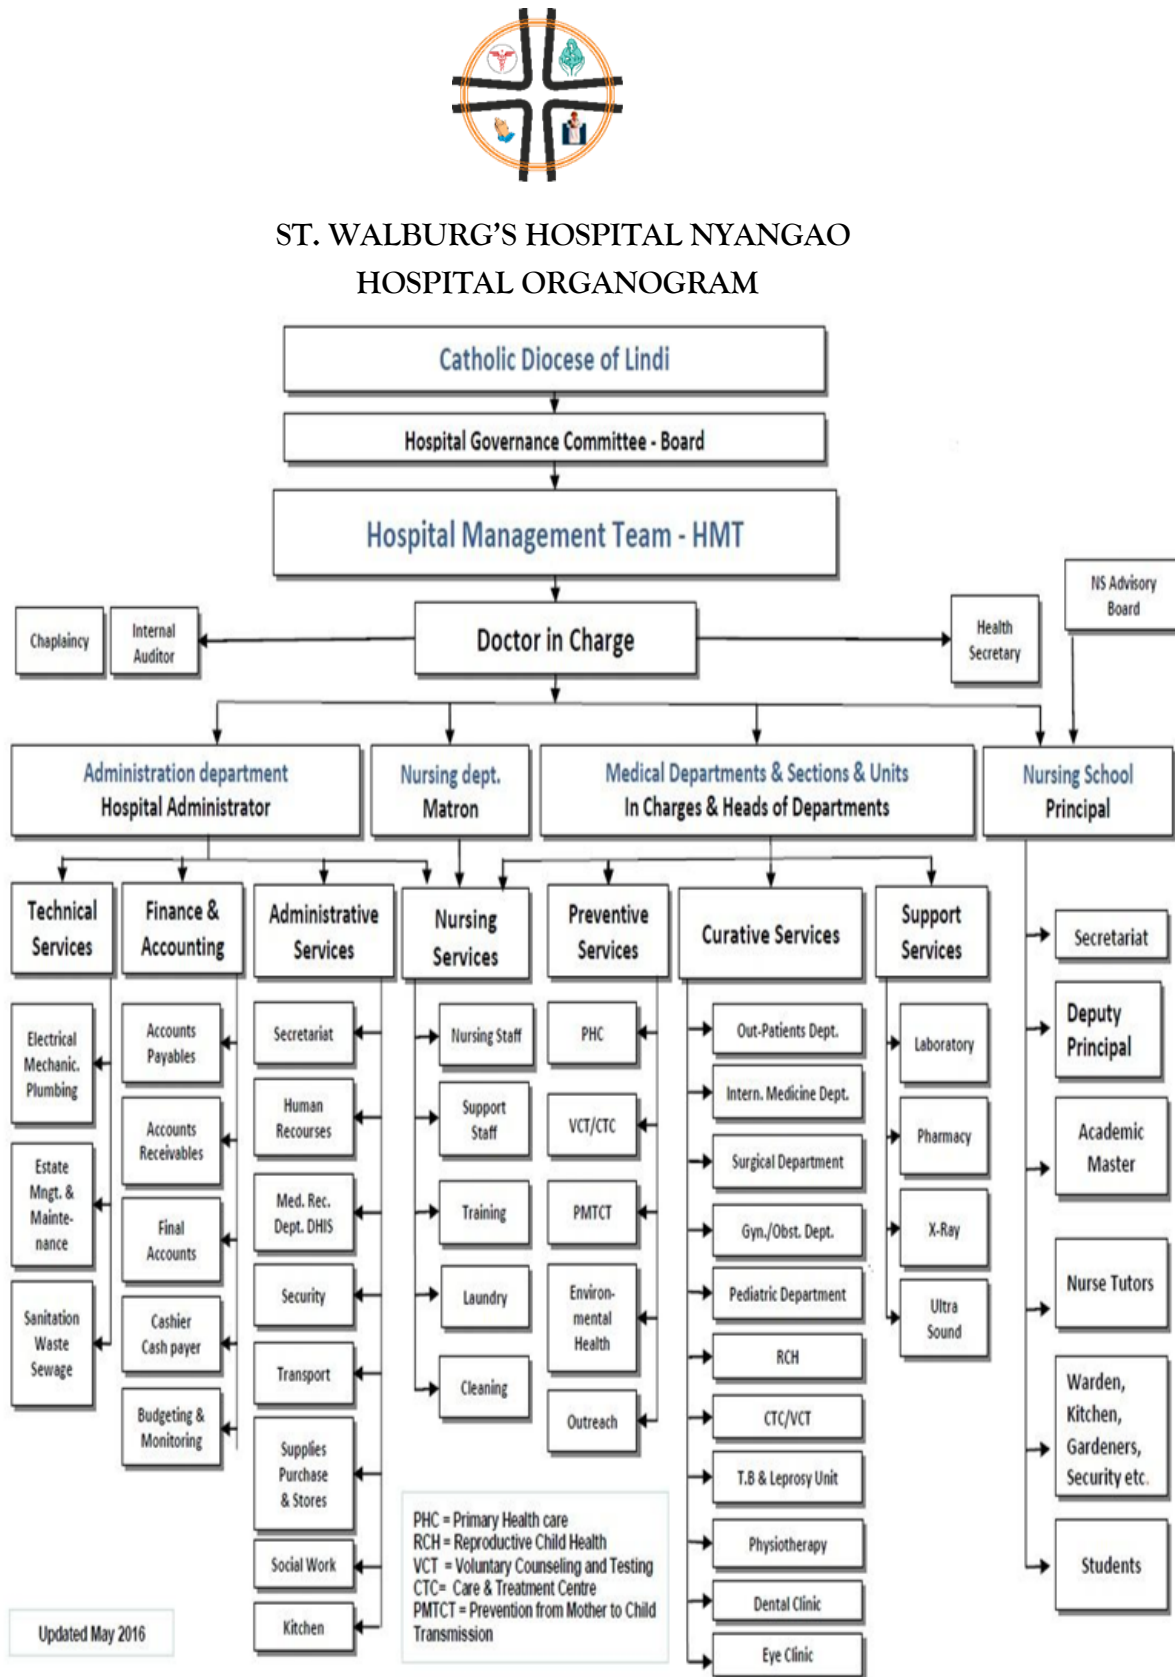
ST. WALBURG'S HOSPITAL NYANGAO
HOSPITAL ORGANOGRAM

Catholic Diocese of Lindi

Hospital Governance Committee - Board

Hospital Management Team - HMT

NS Advisory Board

Chaplaincy

Internal Auditor

Doctor in Charge

Health Secretary

Administration department
Hospital Administrator

Nursing dept.
Matron

Medical Departments & Sections & Units
In Charges & Heads of Departments

Nursing School
Principal

Technical Services

Finance & Accounting

Administrative Services

Nursing Services

Preventive Services

Curative Services

Support Services

Secretariat

Electrical Mechanic. Plumbing

Estate Mngt. & Maintenance

Sanitation Waste Sewage

Accounts Payables

Accounts Receivables

Final Accounts

Cashier Cash payer

Budgeting & Monitoring

Secretariat

Human Recourses

Med. Rec. Dept. DHIS

Security

Transport

Supplies Purchase & Stores

Social Work

Kitchen

Nursing Staff

Support Staff

Training

Laundry

Cleaning

PHC

VCT/CTC

PMTCT

Environmental Health

Outreach

Out-Patients Dept.

Intern. Medicine Dept.

Surgical Department

Gyn./Obst. Dept.

Pediatric Department

RCH

CTC/VCT

T.B & Leprosy Unit

Physiotherapy

Dental Clinic

Eye Clinic

Laboratory

Pharmacy

X-Ray

Ultra Sound

Deputy Principal

Academic Master

Nurse Tutors

Warden, Kitchen, Gardeners, Security etc.

Students

PHC = Primary Health care
RCH = Reproductive Child Health
VCT = Voluntary Counseling and Testing
CTC= Care & Treatment Centre
PMTCT = Prevention from Mother to Child Transmission

Updated May 2016